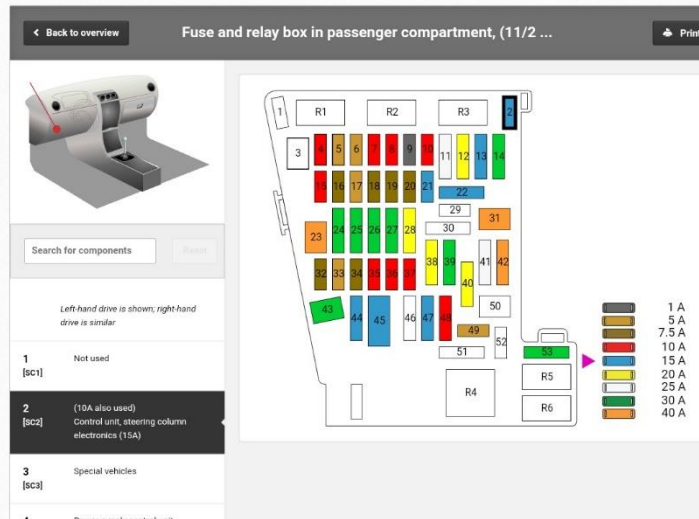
Back to overview

Fuse and relay box in passenger compartment, (11/2 ...

Print

Search for components

Reset

Left-hand drive is shown; right-hand drive is similar

1
[SC1]
Not used

2
[SC2]
(10A also used)
Control unit, steering column electronics (15A)

3
[SC3]
Special vehicles

R1 R2 R3 1 2 3 4 5 6 7 8 9 10 11 12 13 14 15 16 17 18 19 20 21 22 23 24 25 26 27 28 29 30 31 32 33 34 35 36 37 38 39 40 41 42 43 44 45 46 47 48 49 50 51 52 53 R4 R5 R6

1 A
5 A
7.5 A
10 A
15 A
20 A
25 A
30 A
40 A